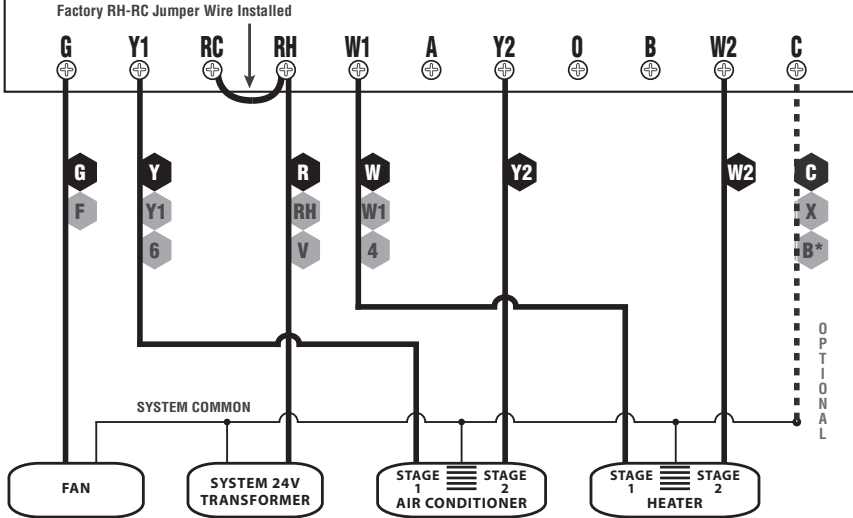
Factory RH-RC Jumper Wire Installed

G Y1 RC RH W1 A Y2 O B W2 C

G
F

Y
Y1
6

R
RH
V

W
W1
4

Y2

W2

C
X
B*

OPTIONAL

SYSTEM COMMON

FAN

SYSTEM 24V TRANSFORMER

STAGE 1 STAGE 2
AIR CONDITIONER

STAGE 1 STAGE 2
HEATER